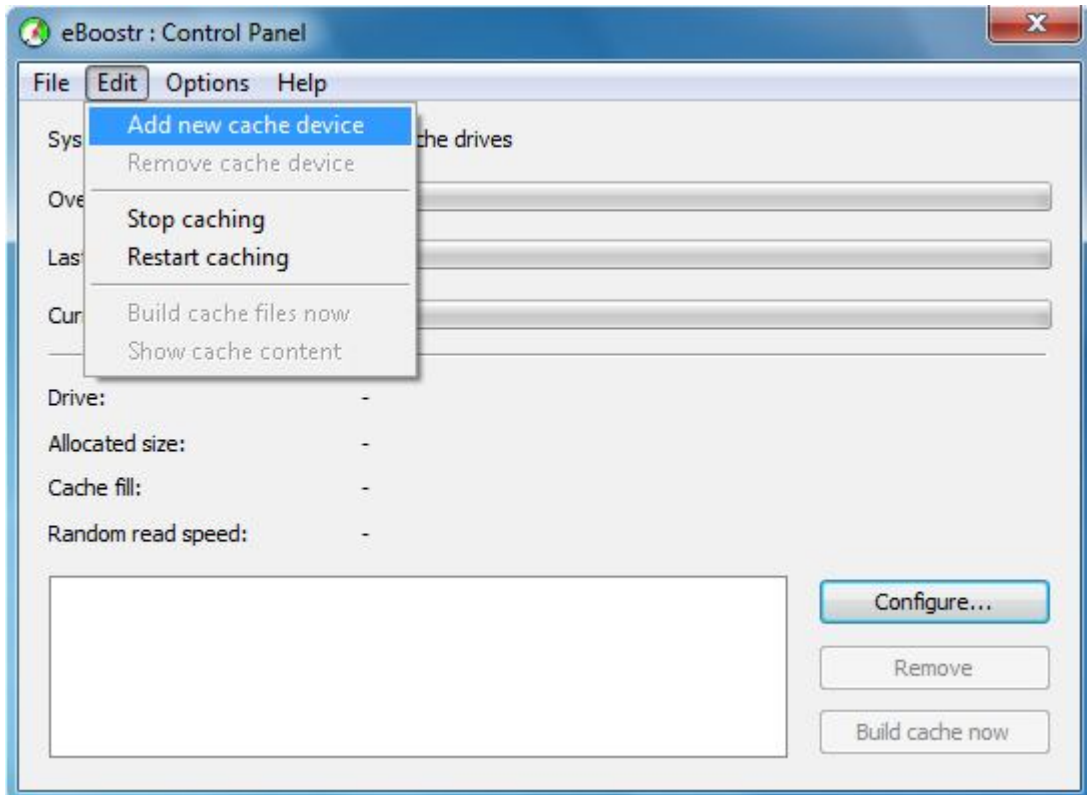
eBoostr : Control Panel

File Edit Options Help

Add new cache device
Remove cache device
Stop caching
Restart caching
Build cache files now
Show cache content

Sys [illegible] the drives

Ove

Las

Cur

Drive: -

Allocated size: -

Cache fill: -

Random read speed: -

Configure...

Remove

Build cache now